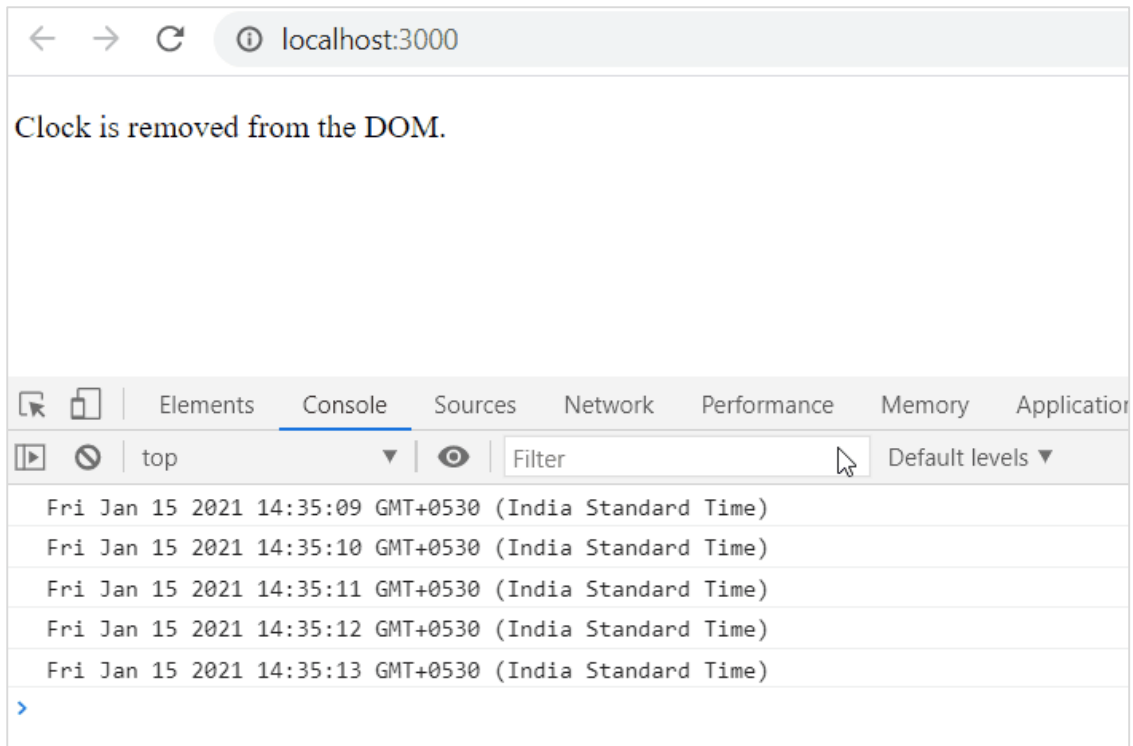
localhost:3000

Clock is removed from the DOM.

Elements Console Sources Network Performance Memory Applicatio

top ▼ Filter Default levels ▼

Fri Jan 15 2021 14:35:09 GMT+0530 (India Standard Time)
Fri Jan 15 2021 14:35:10 GMT+0530 (India Standard Time)
Fri Jan 15 2021 14:35:11 GMT+0530 (India Standard Time)
Fri Jan 15 2021 14:35:12 GMT+0530 (India Standard Time)
Fri Jan 15 2021 14:35:13 GMT+0530 (India Standard Time)

>